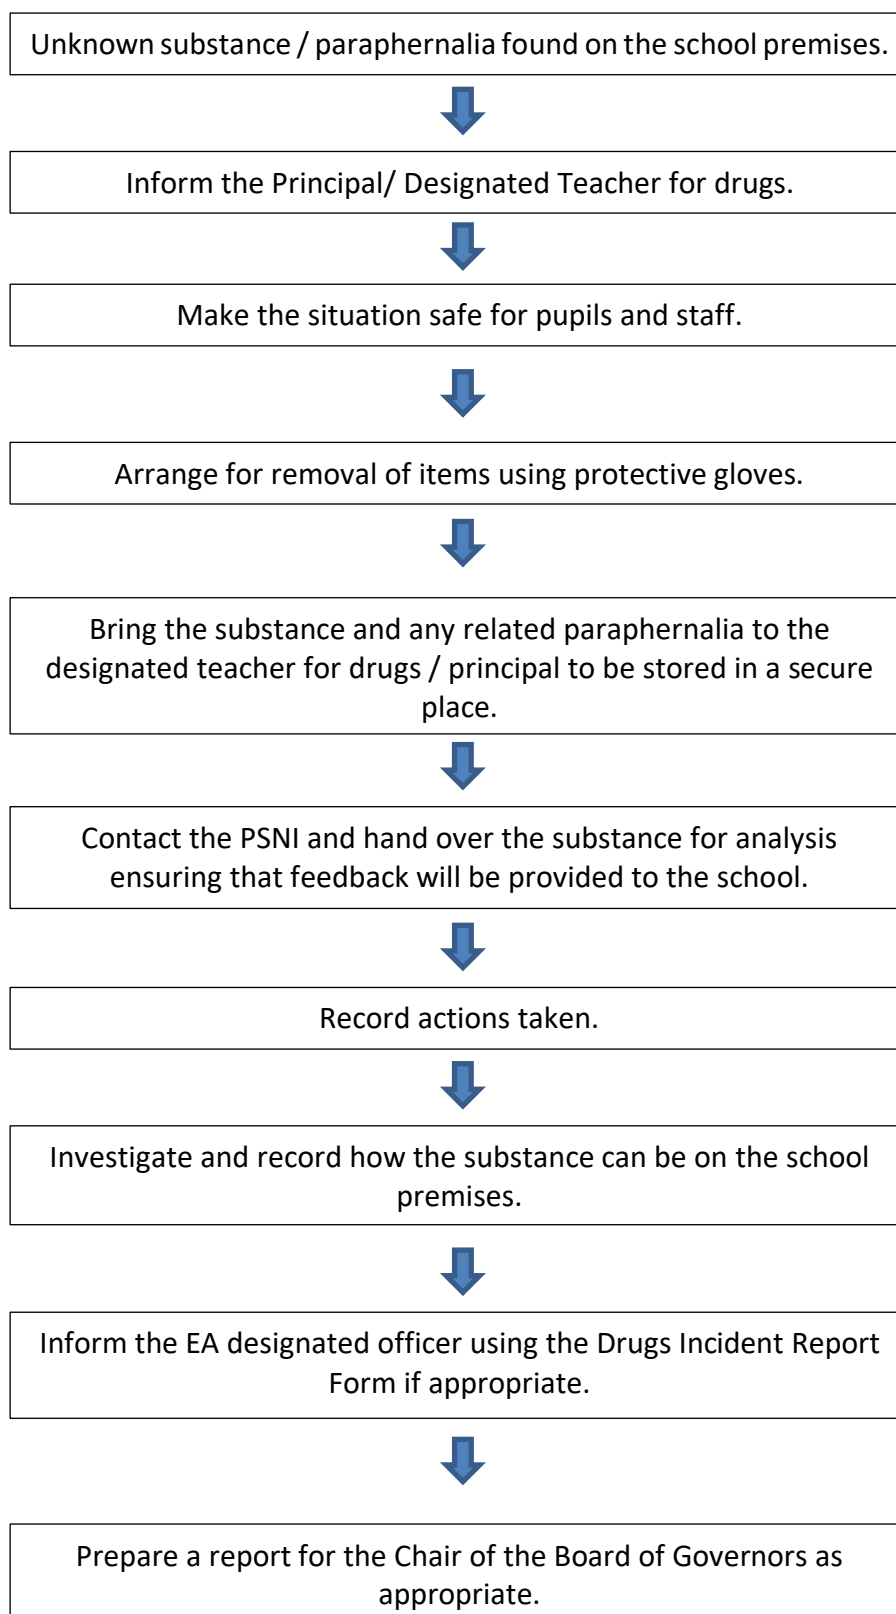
Unknown substance / paraphernalia found on the school premises.

Inform the Principal/ Designated Teacher for drugs.

Make the situation safe for pupils and staff.

Arrange for removal of items using protective gloves.

Bring the substance and any related paraphernalia to the designated teacher for drugs / principal to be stored in a secure place.

Contact the PSNI and hand over the substance for analysis ensuring that feedback will be provided to the school.

Record actions taken.

Investigate and record how the substance can be on the school premises.

Inform the EA designated officer using the Drugs Incident Report Form if appropriate.

Prepare a report for the Chair of the Board of Governors as appropriate.